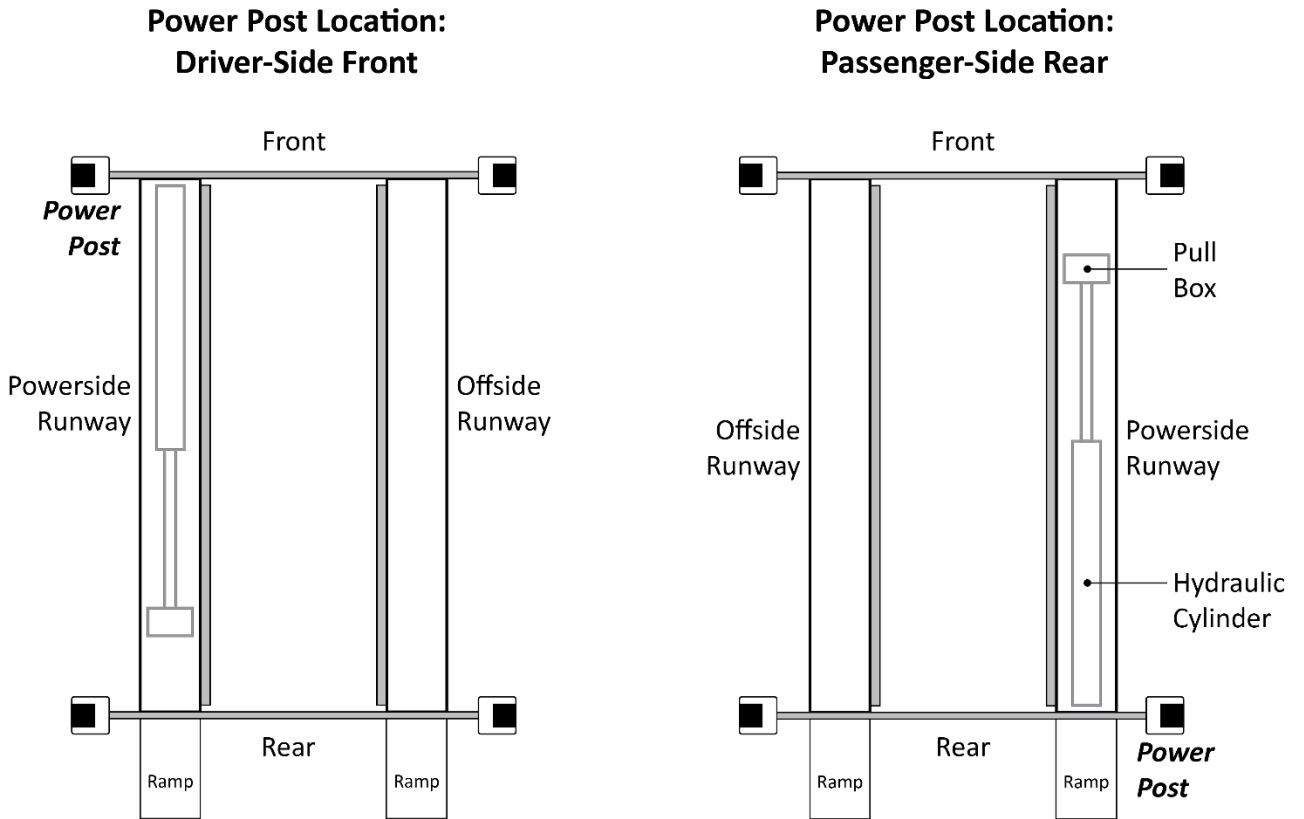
Power Post Location:
Driver-Side Front

Front

Power Post

Powerside Runway

Offside Runway

Rear

Ramp

Ramp

Power Post Location:
Passenger-Side Rear

Front

Pull Box

Offside Runway

Powerside Runway

Hydraulic Cylinder

Rear

Ramp

Ramp

Power Post